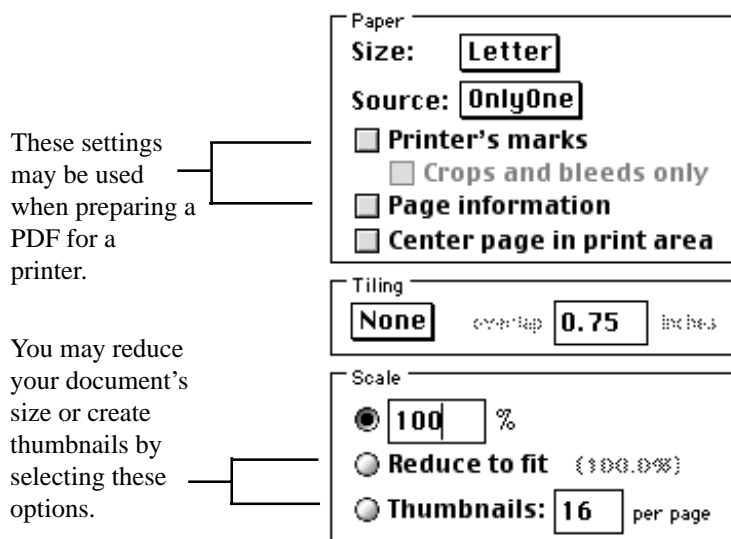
These settings may be used when preparing a PDF for a printer.

You may reduce your document's size or create thumbnails by selecting these options.

Paper
Size: Letter
Source: OnlyOne
Printer's marks
Crops and bleeds only
Page information
Center page in print area

Tiling
None overlap 0.75 inches

Scale
100 %
Reduce to fit (100.0%)
Thumbnails: 16 per page